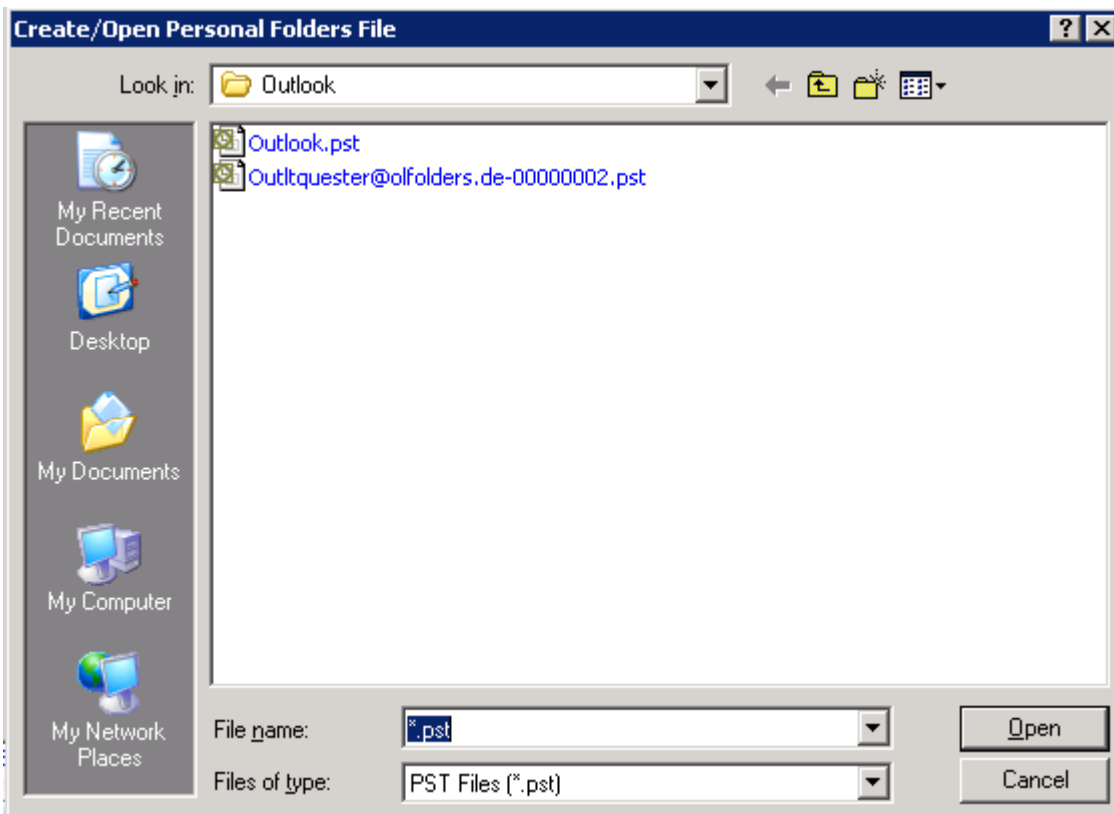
Create/Open Personal Folders File

Look in: Outlook

My Recent Documents

Desktop

My Documents

My Computer

My Network Places

Outlook.pst

Outltquester@olfolders.de-00000002.pst

File name: *.pst

Files of type: PST Files (*.pst)

Open

Cancel